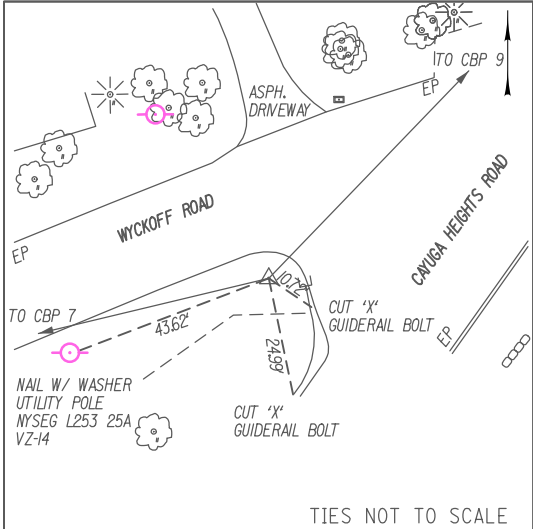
TO CBP 9

EP

ASPH. DRIVEWAY

WYCKOFF ROAD

CAYUGA HEIGHTS ROAD

EP

10.72'

TO CBP 7

43.62'

CUT 'X' GUIDERAIL BOLT

EP

24.99'

NAIL W/ WASHER
UTILITY POLE
NYSEG L253 25A
VZ-14

CUT 'X'
GUIDERAIL BOLT

TIES NOT TO SCALE